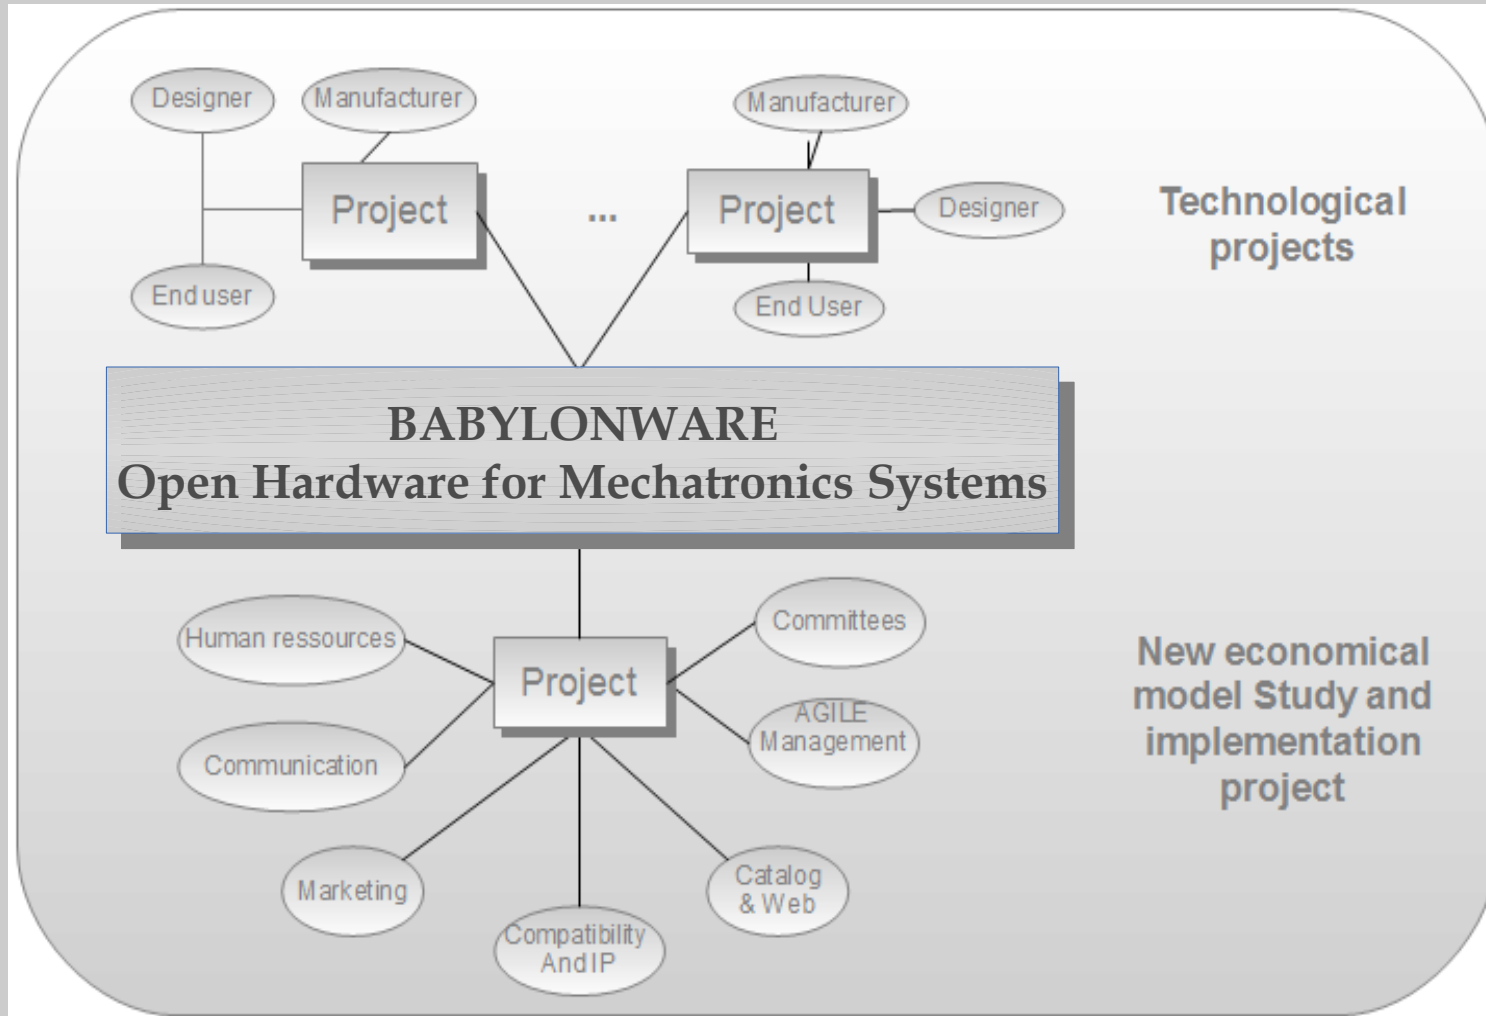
Designer

Manufacturer

Project

End user

...

Manufacturer

Project

Designer

End User

Technological projects

BABYLONWARE
Open Hardware for Mechatronics Systems

Human ressources

Communication

Marketing

Project

Compatibility And IP

Committees

AGILE Management

Catalog & Web

New economical model Study and implementation project